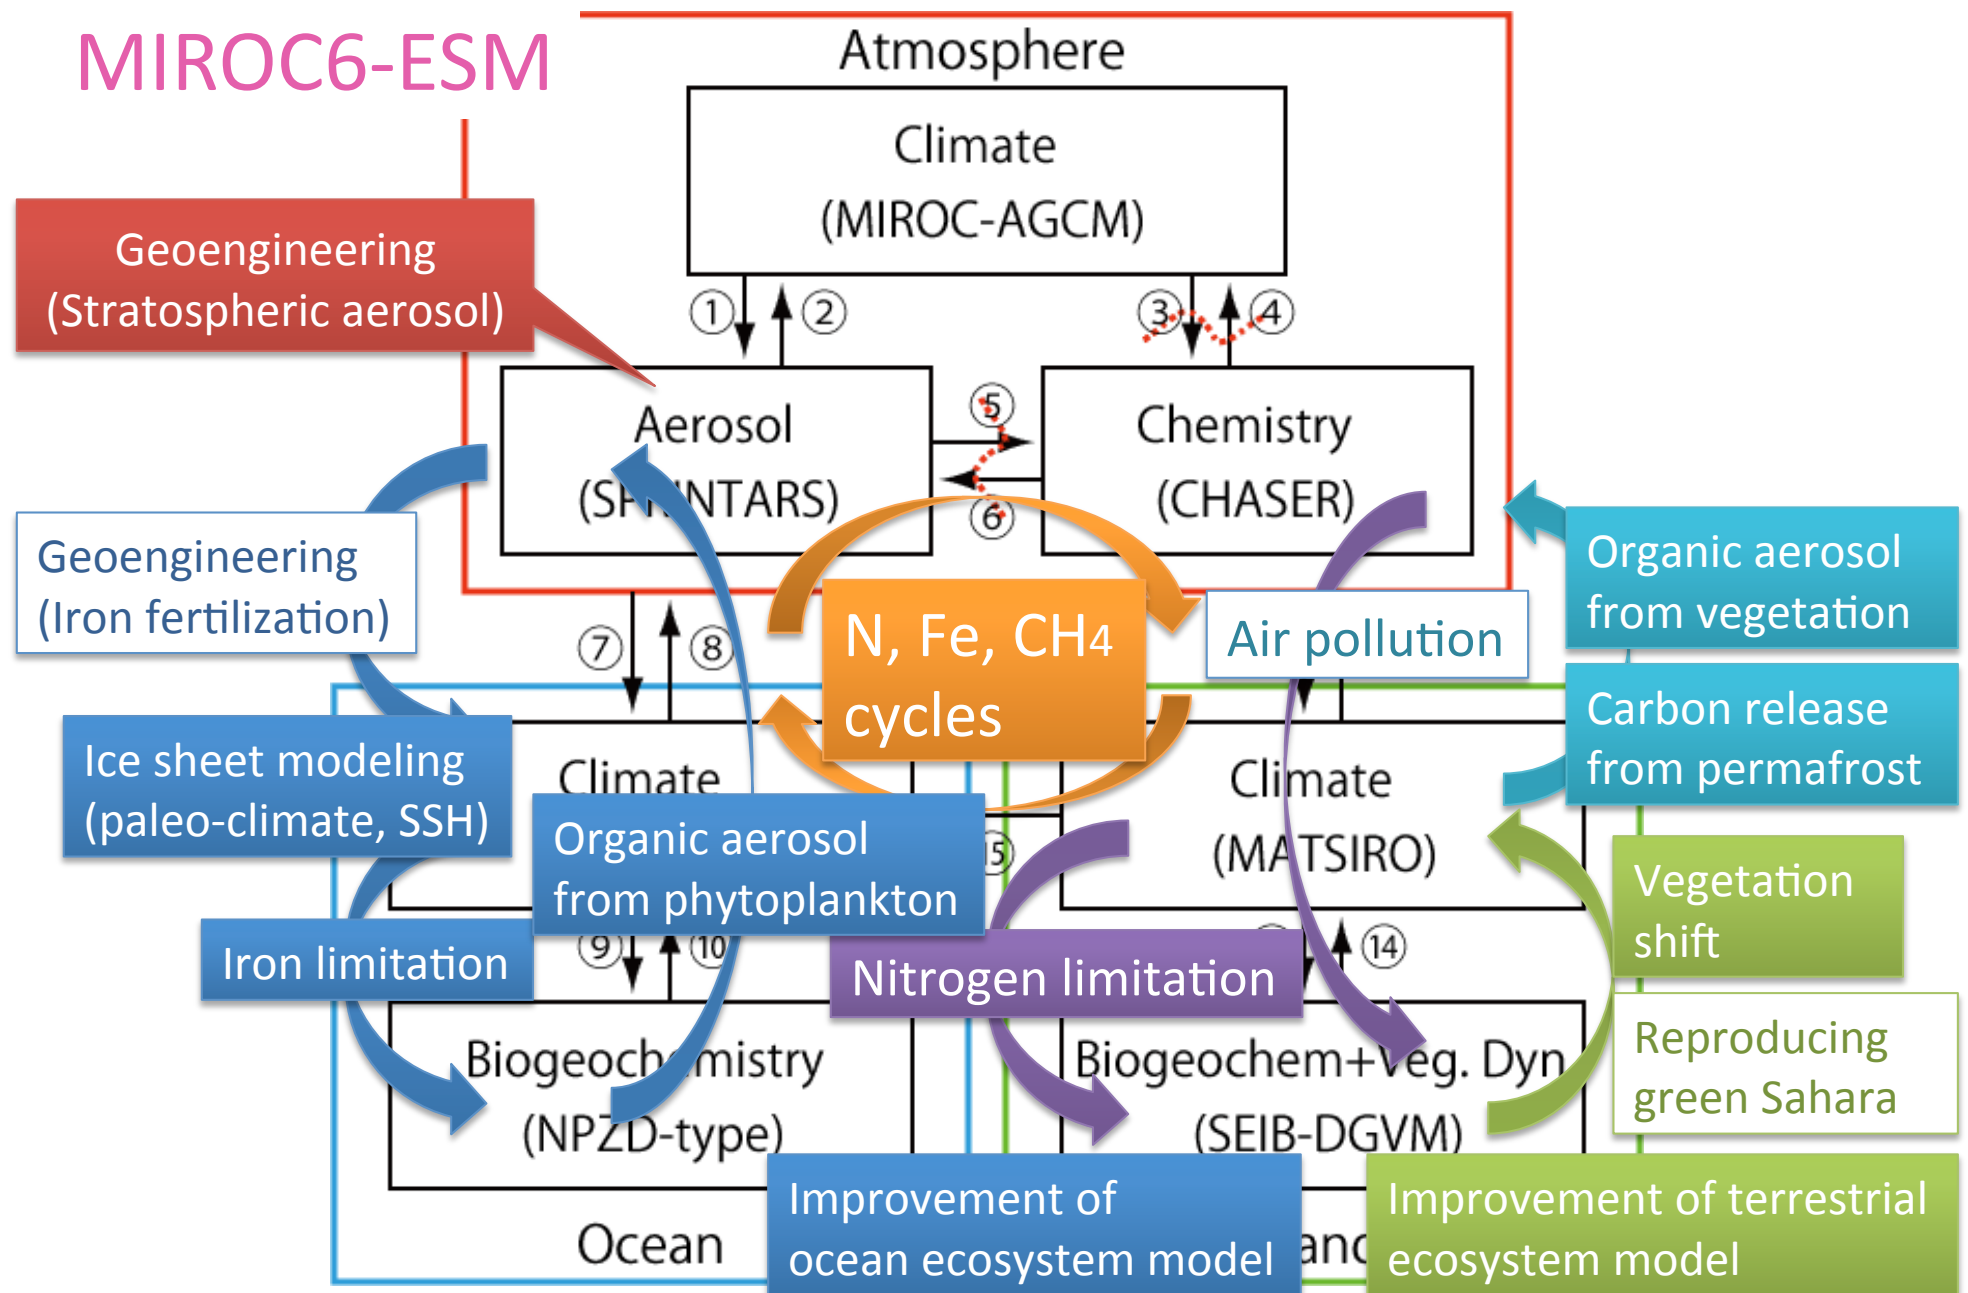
MIROC6-ESM

Atmosphere

Climate (MIROC-AGCM)

① ② ③ ④

Geoengineering (Stratospheric aerosol)

Aerosol (SPRINTARS)

⑤ ⑥

Chemistry (CHASER)

Geoengineering (Iron fertilization)

⑦ ⑧

N, Fe, $CH_4$ cycles

Air pollution

Organic aerosol from vegetation

Carbon release from permafrost

Ice sheet modeling (paleo-climate, SSH)

Climate

Organic aerosol from phytoplankton

Climate (MATSIRO)

Vegetation shift

Iron limitation

⑨ ⑩

Nitrogen limitation

⑭

Biogeochemistry (NPZD-type)

Biogeochem+Veg. Dyn (SEIB-DGVM)

Reproducing green Sahara

Ocean

Improvement of ocean ecosystem model

Improvement of terrestrial ecosystem model